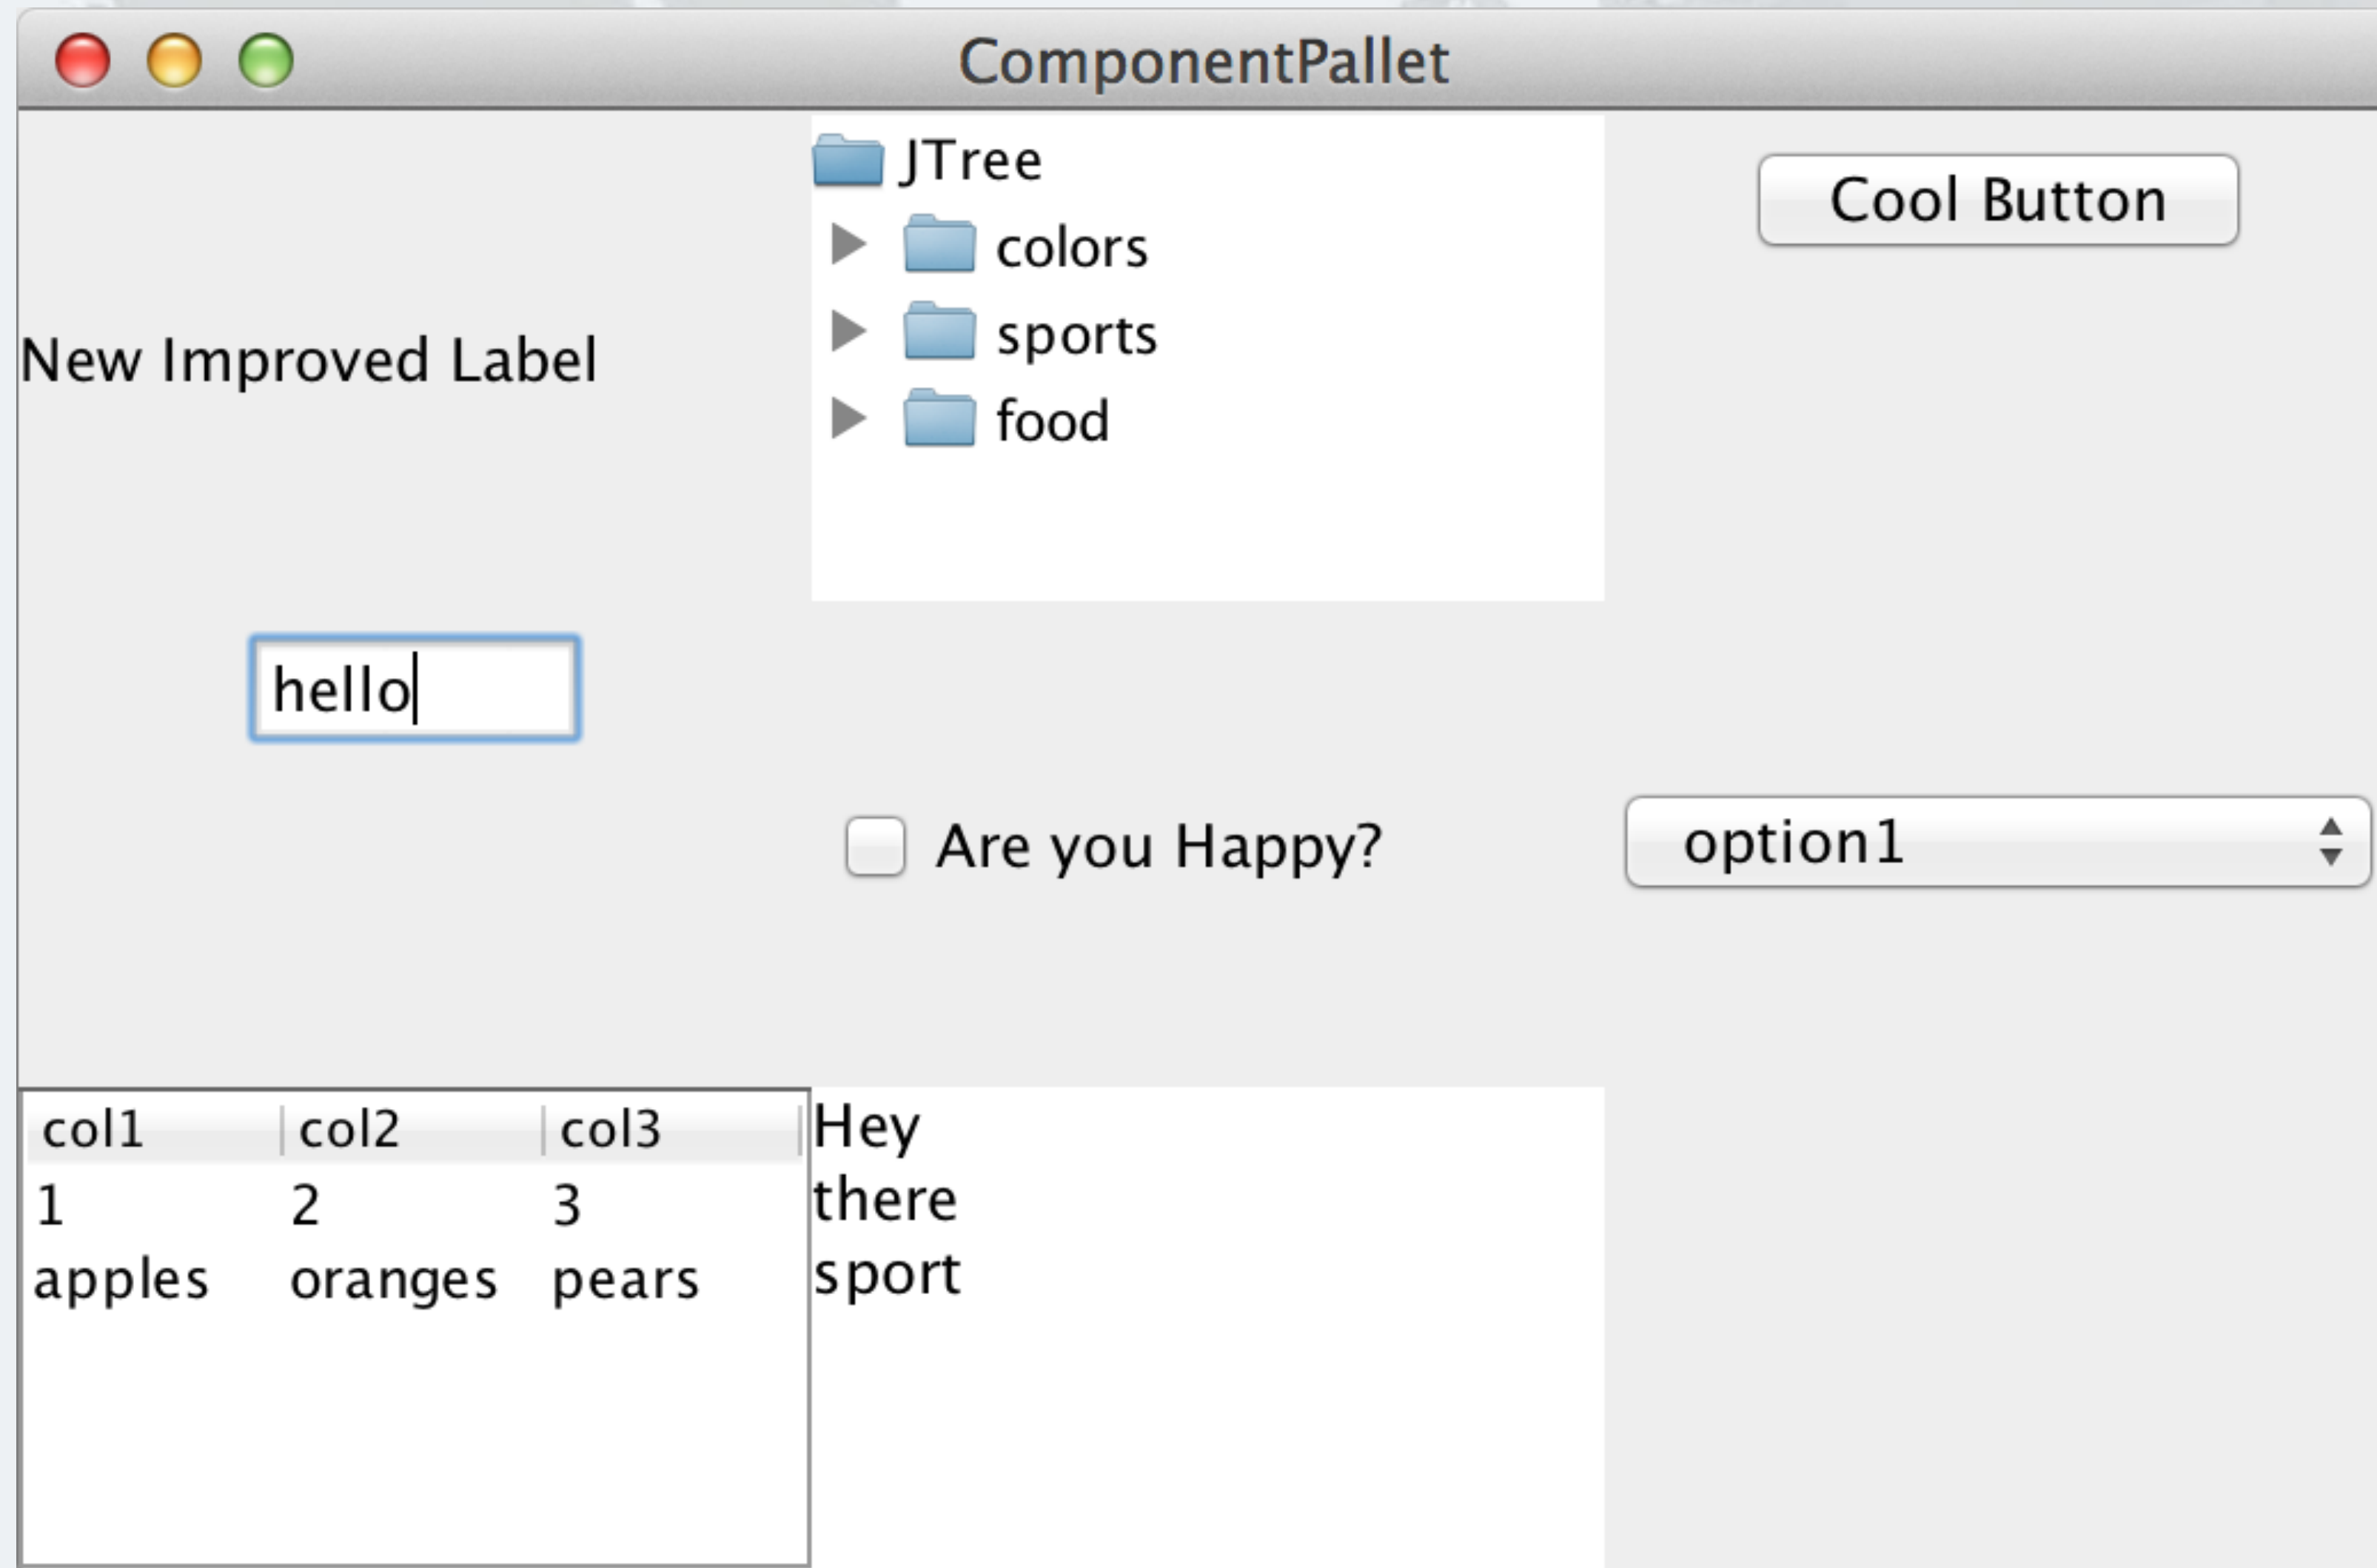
ComponentPallet

JTree
colors
sports
food

Cool Button

New Improved Label

hello

Are you Happy?

option1

| col1 | col2 | col3 |
|---|---|---|
| 1 | 2 | 3 |
| apples | oranges | pears |

Hey
there
sport